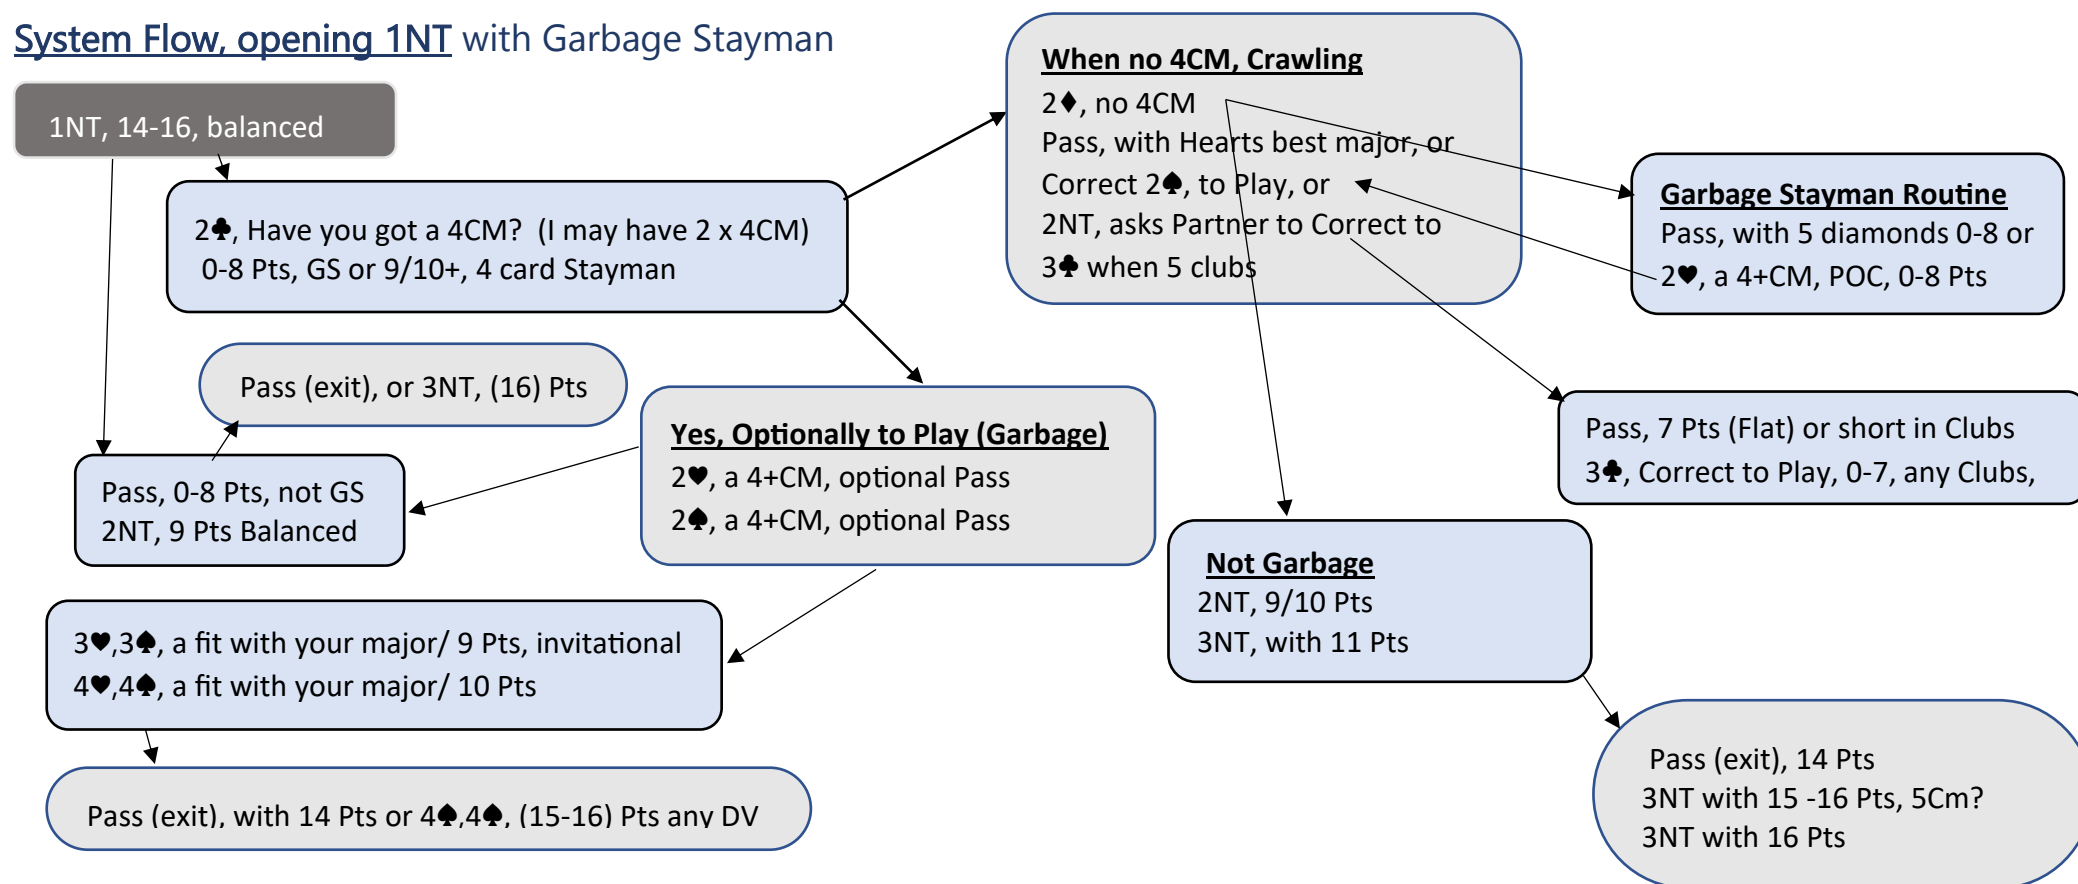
System Flow, opening 1NT with Garbage Stayman

1NT, 14-16, balanced

2♣, Have you got a 4CM? (I may have 2 x 4CM)
0-8 Pts, GS or 9/10+, 4 card Stayman

When no 4CM, Crawling
2♦, no 4CM
Pass, with Hearts best major, or
Correct 2♠, to Play, or
2NT, asks Partner to Correct to
3♣ when 5 clubs

Garbage Stayman Routine
Pass, with 5 diamonds 0-8 or
2♥, a 4+CM, POC, 0-8 Pts

Pass (exit), or 3NT, (16) Pts

Pass, 0-8 Pts, not GS
2NT, 9 Pts Balanced

Yes, Optionally to Play (Garbage)
2♥, a 4+CM, optional Pass
2♠, a 4+CM, optional Pass

Pass, 7 Pts (Flat) or short in Clubs
3♣, Correct to Play, 0-7, any Clubs,

Not Garbage
2NT, 9/10 Pts
3NT, with 11 Pts

3♥,3♠, a fit with your major/ 9 Pts, invitational
4♥,4♠, a fit with your major/ 10 Pts

Pass (exit), with 14 Pts or 4♠,4♠, (15-16) Pts any DV

Pass (exit), 14 Pts
3NT with 15 -16 Pts, 5Cm?
3NT with 16 Pts